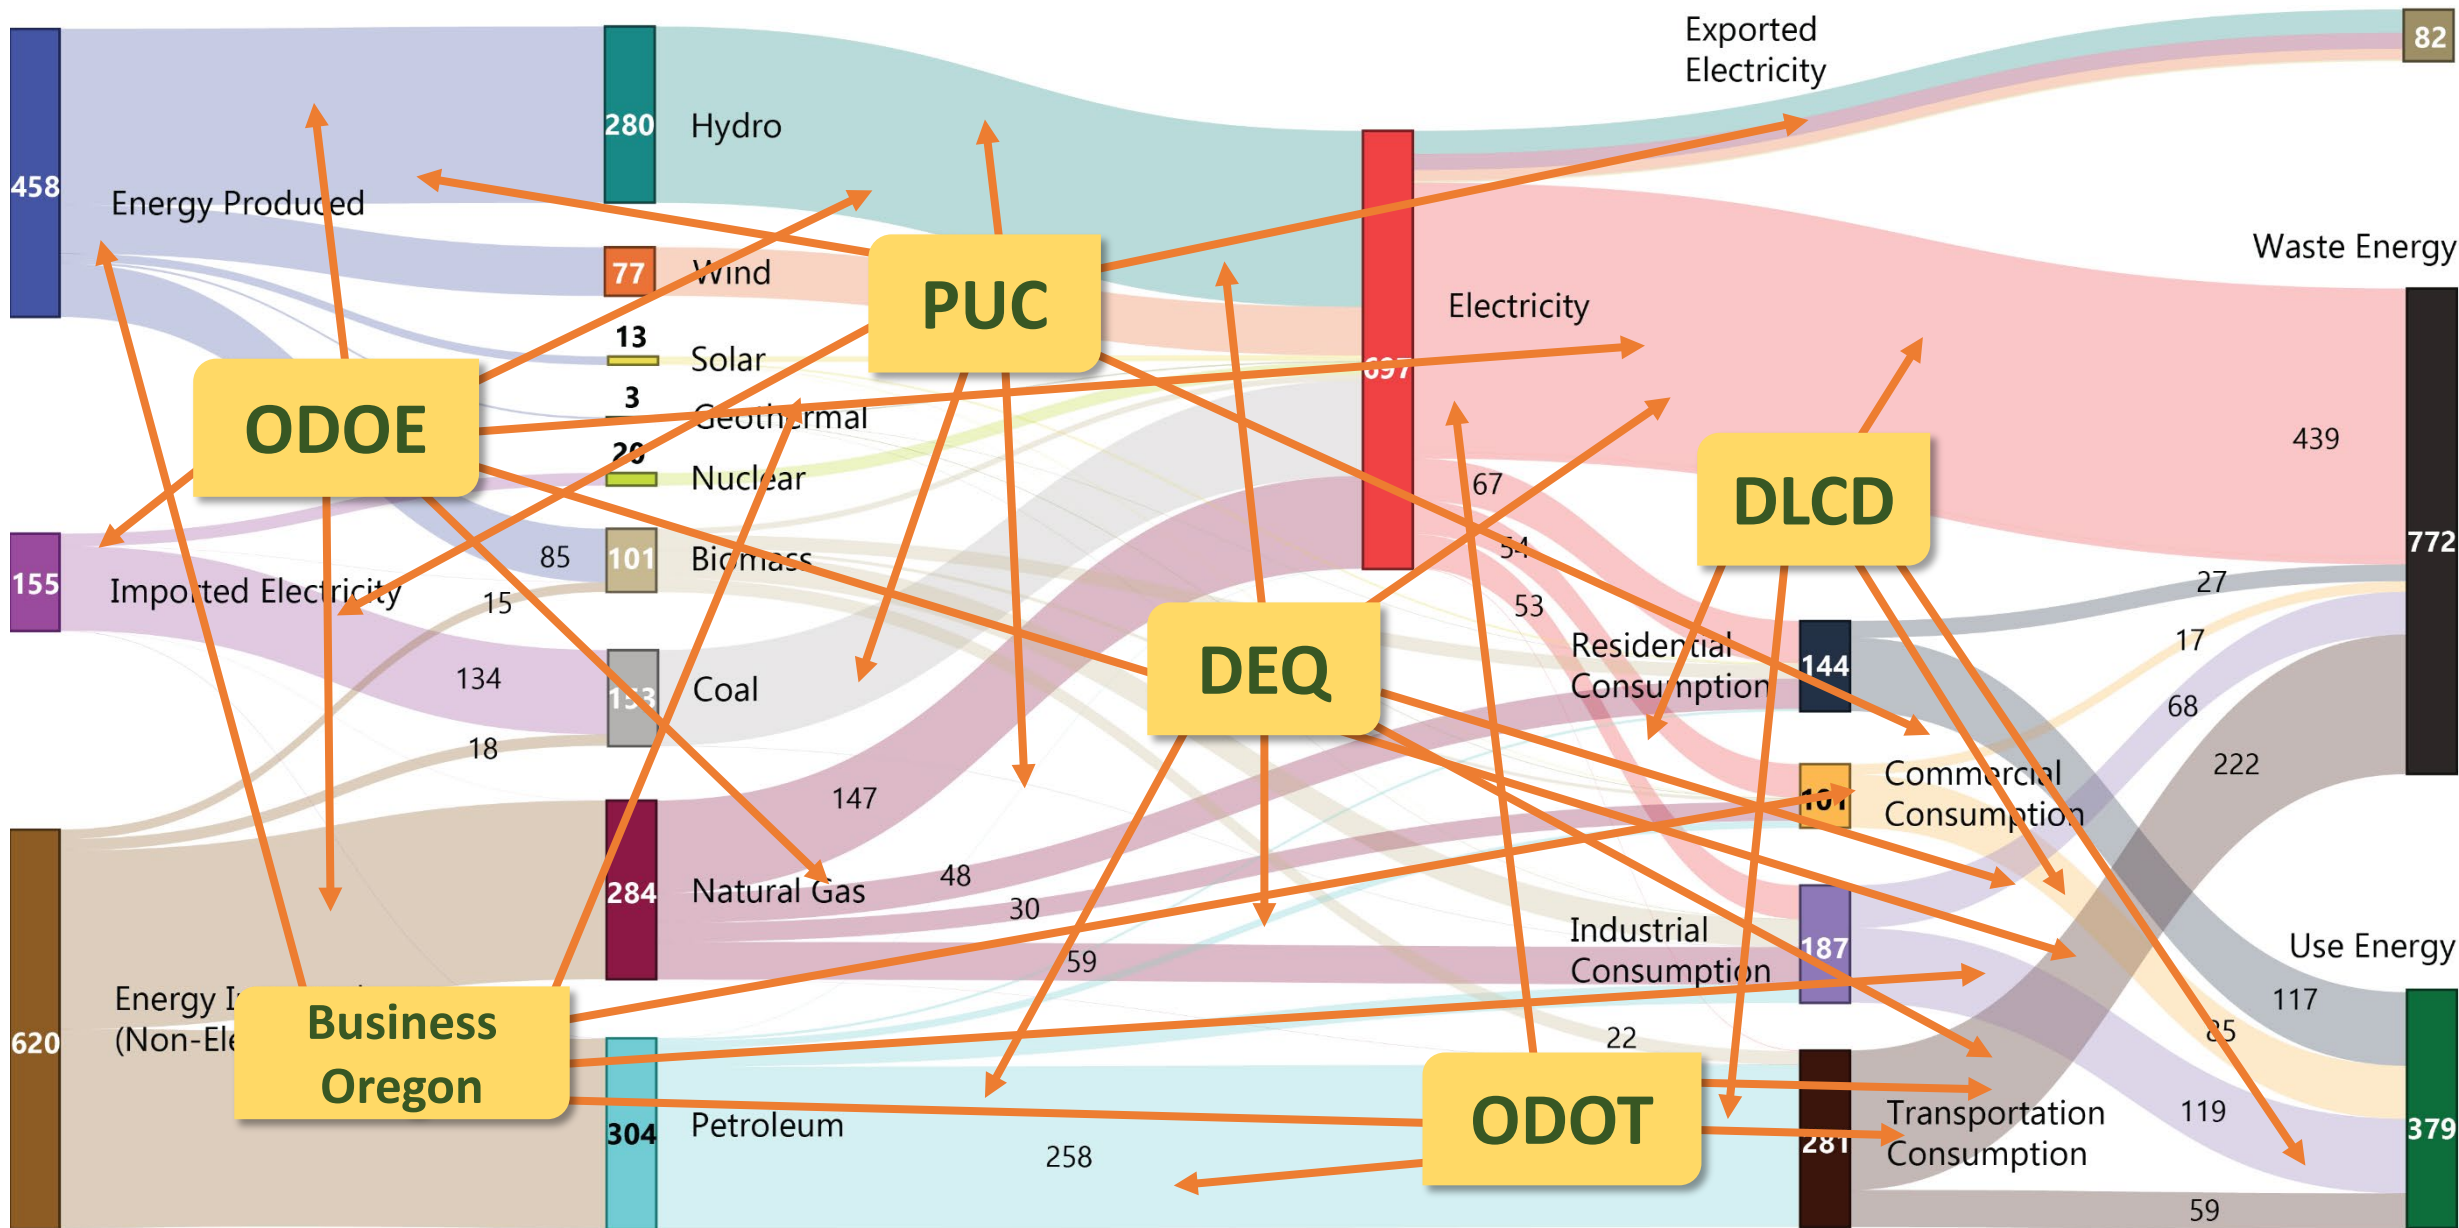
458
Energy Produced
280
Hydro
77
Wind
13
Solar
3
Geothermal
20
Nuclear
101
Biomass
155
Imported Electricity
85
15
134
18
Coal
284
Natural Gas
147
48
30
59
620
Energy I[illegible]
(Non-Ele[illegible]
304
Petroleum
258
Exported Electricity
82
697
Electricity
Waste Energy
772
439
67
54
53
Residential Consumption
144
27
17
68
222
Commercial Consumption
101
Industrial Consumption
187
22
Use Energy
117
85
Transportation Consumption
281
119
379
59
PUC
ODOE
DLCD
DEQ
Business Oregon
ODOT